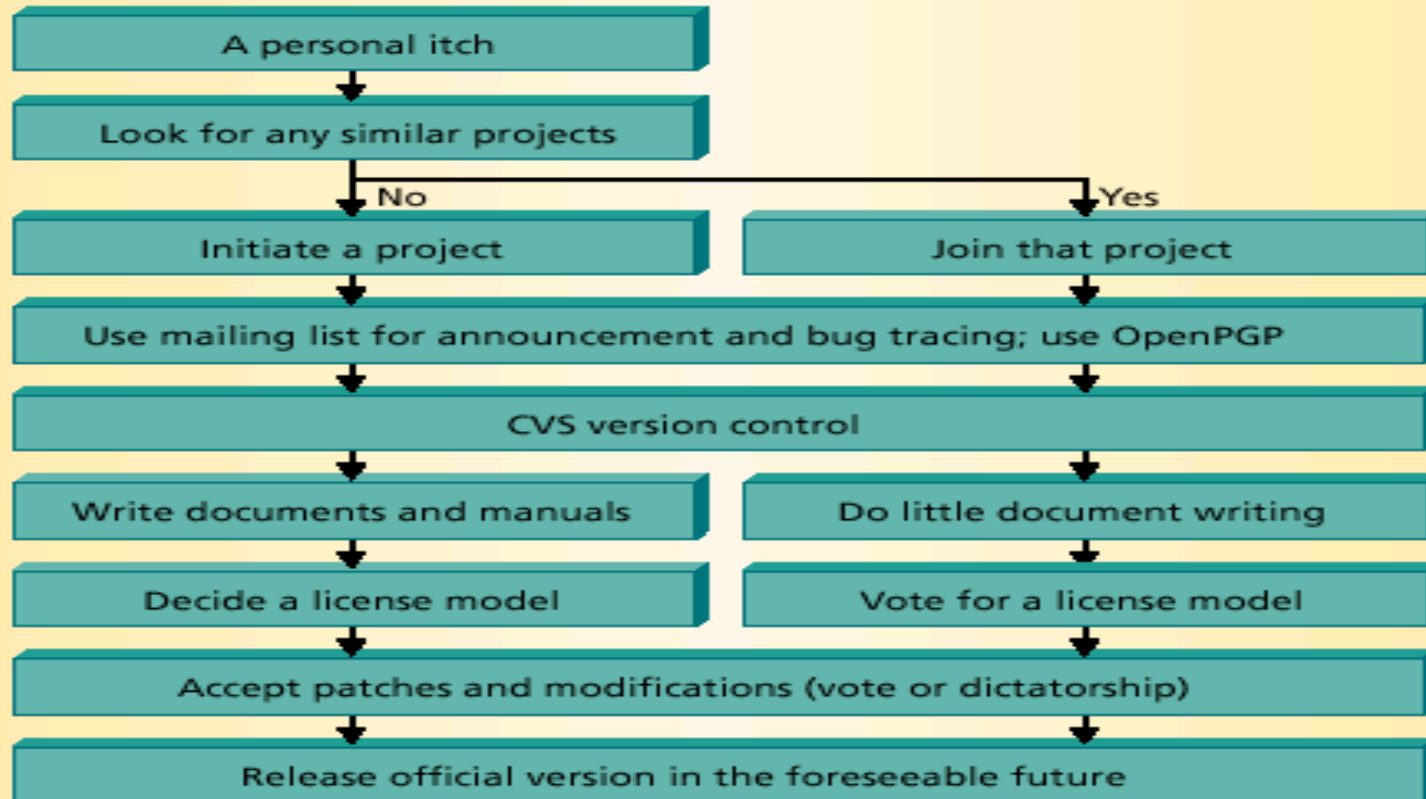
A personal itch

Look for any similar projects

No

Yes

Initiate a project

Join that project

Use mailing list for announcement and bug tracing; use OpenPGP

CVS version control

Write documents and manuals

Do little document writing

Decide a license model

Vote for a license model

Accept patches and modifications (vote or dictatorship)

Release official version in the foreseeable future